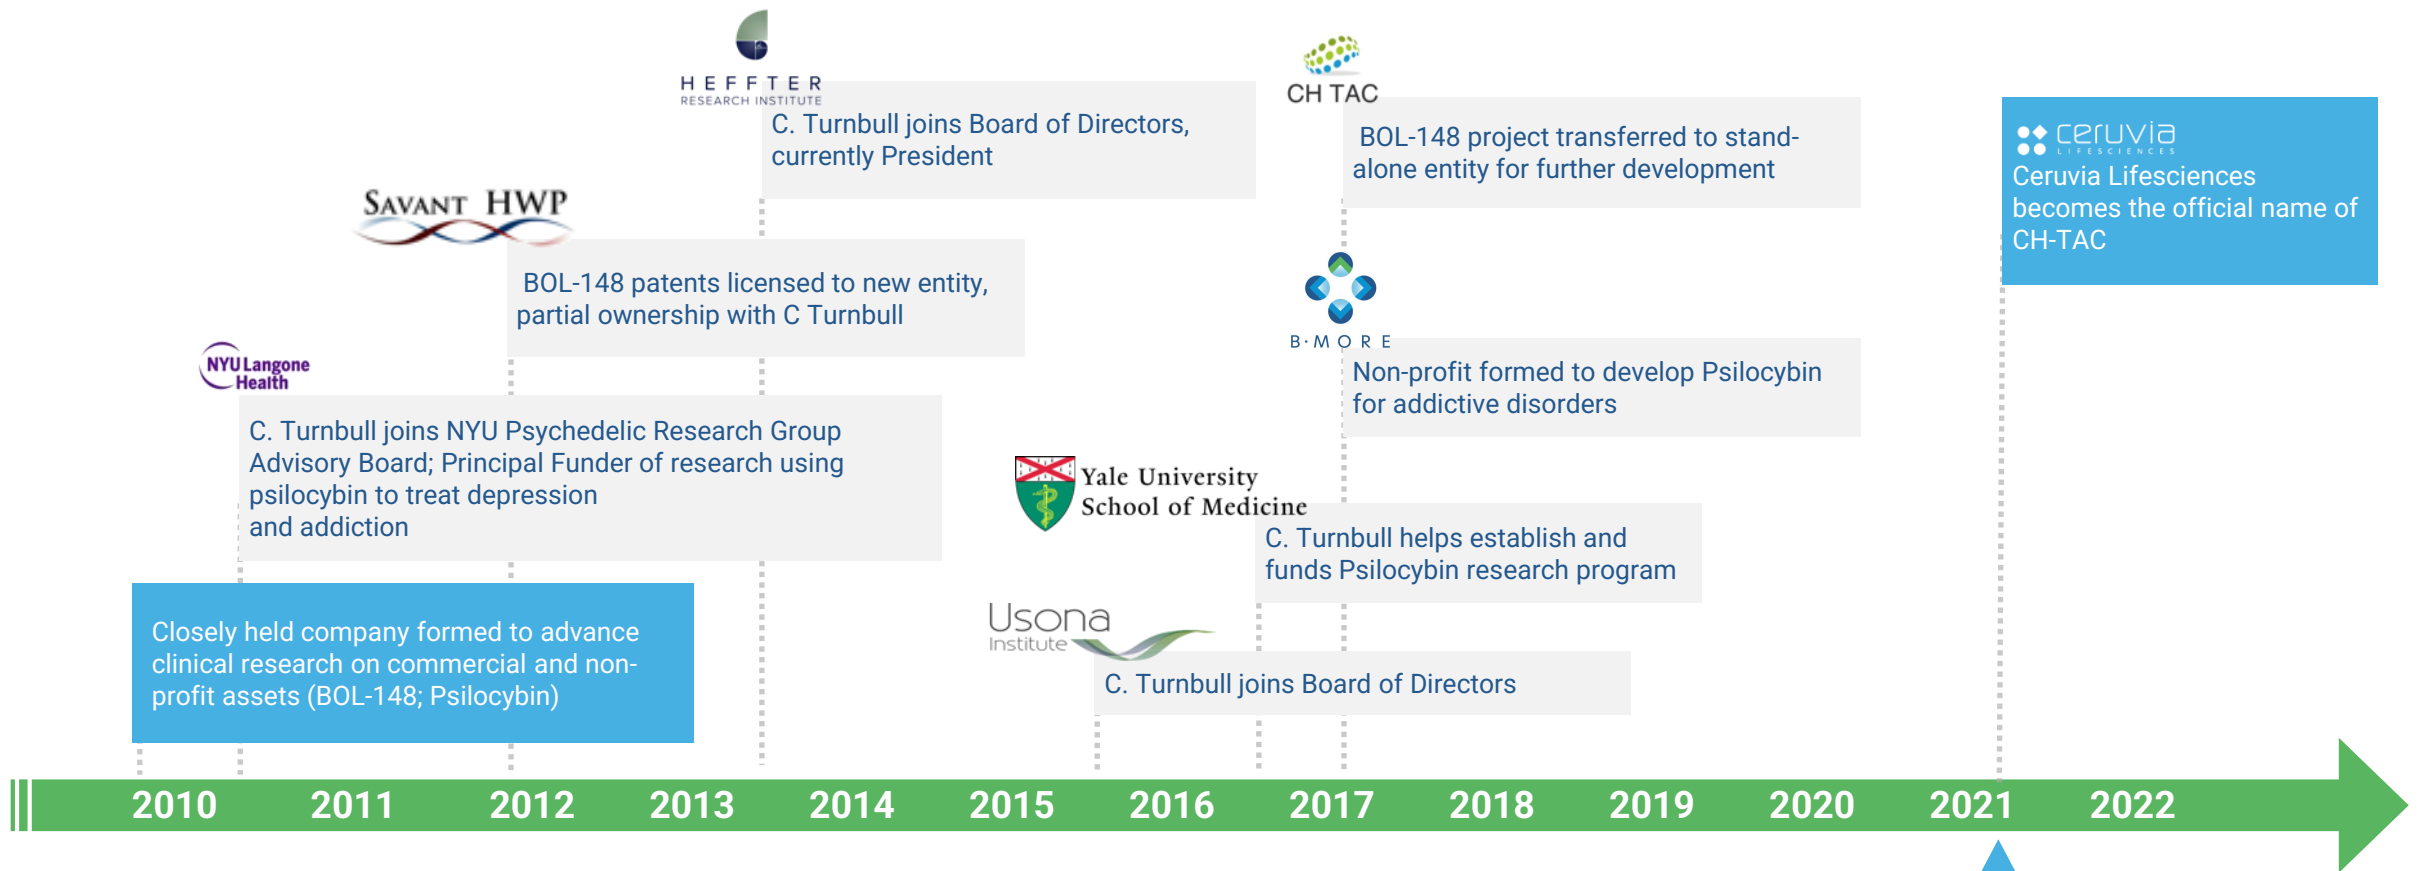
HEFFTER
RESEARCH INSTITUTE

C. Turnbull joins Board of Directors, currently President

CH TAC

BOL-148 project transferred to stand-alone entity for further development

ceruvia
LIFESCIENCES

Ceruvia Lifesciences becomes the official name of CH-TAC

SAVANT HWP

BOL-148 patents licensed to new entity, partial ownership with C Turnbull

B·MORE

Non-profit formed to develop Psilocybin for addictive disorders

NYU Langone Health

C. Turnbull joins NYU Psychedelic Research Group Advisory Board; Principal Funder of research using psilocybin to treat depression and addiction

Yale University School of Medicine

C. Turnbull helps establish and funds Psilocybin research program

Closely held company formed to advance clinical research on commercial and non-profit assets (BOL-148; Psilocybin)

Usona Institute

C. Turnbull joins Board of Directors

2010 2011 2012 2013 2014 2015 2016 2017 2018 2019 2020 2021 2022